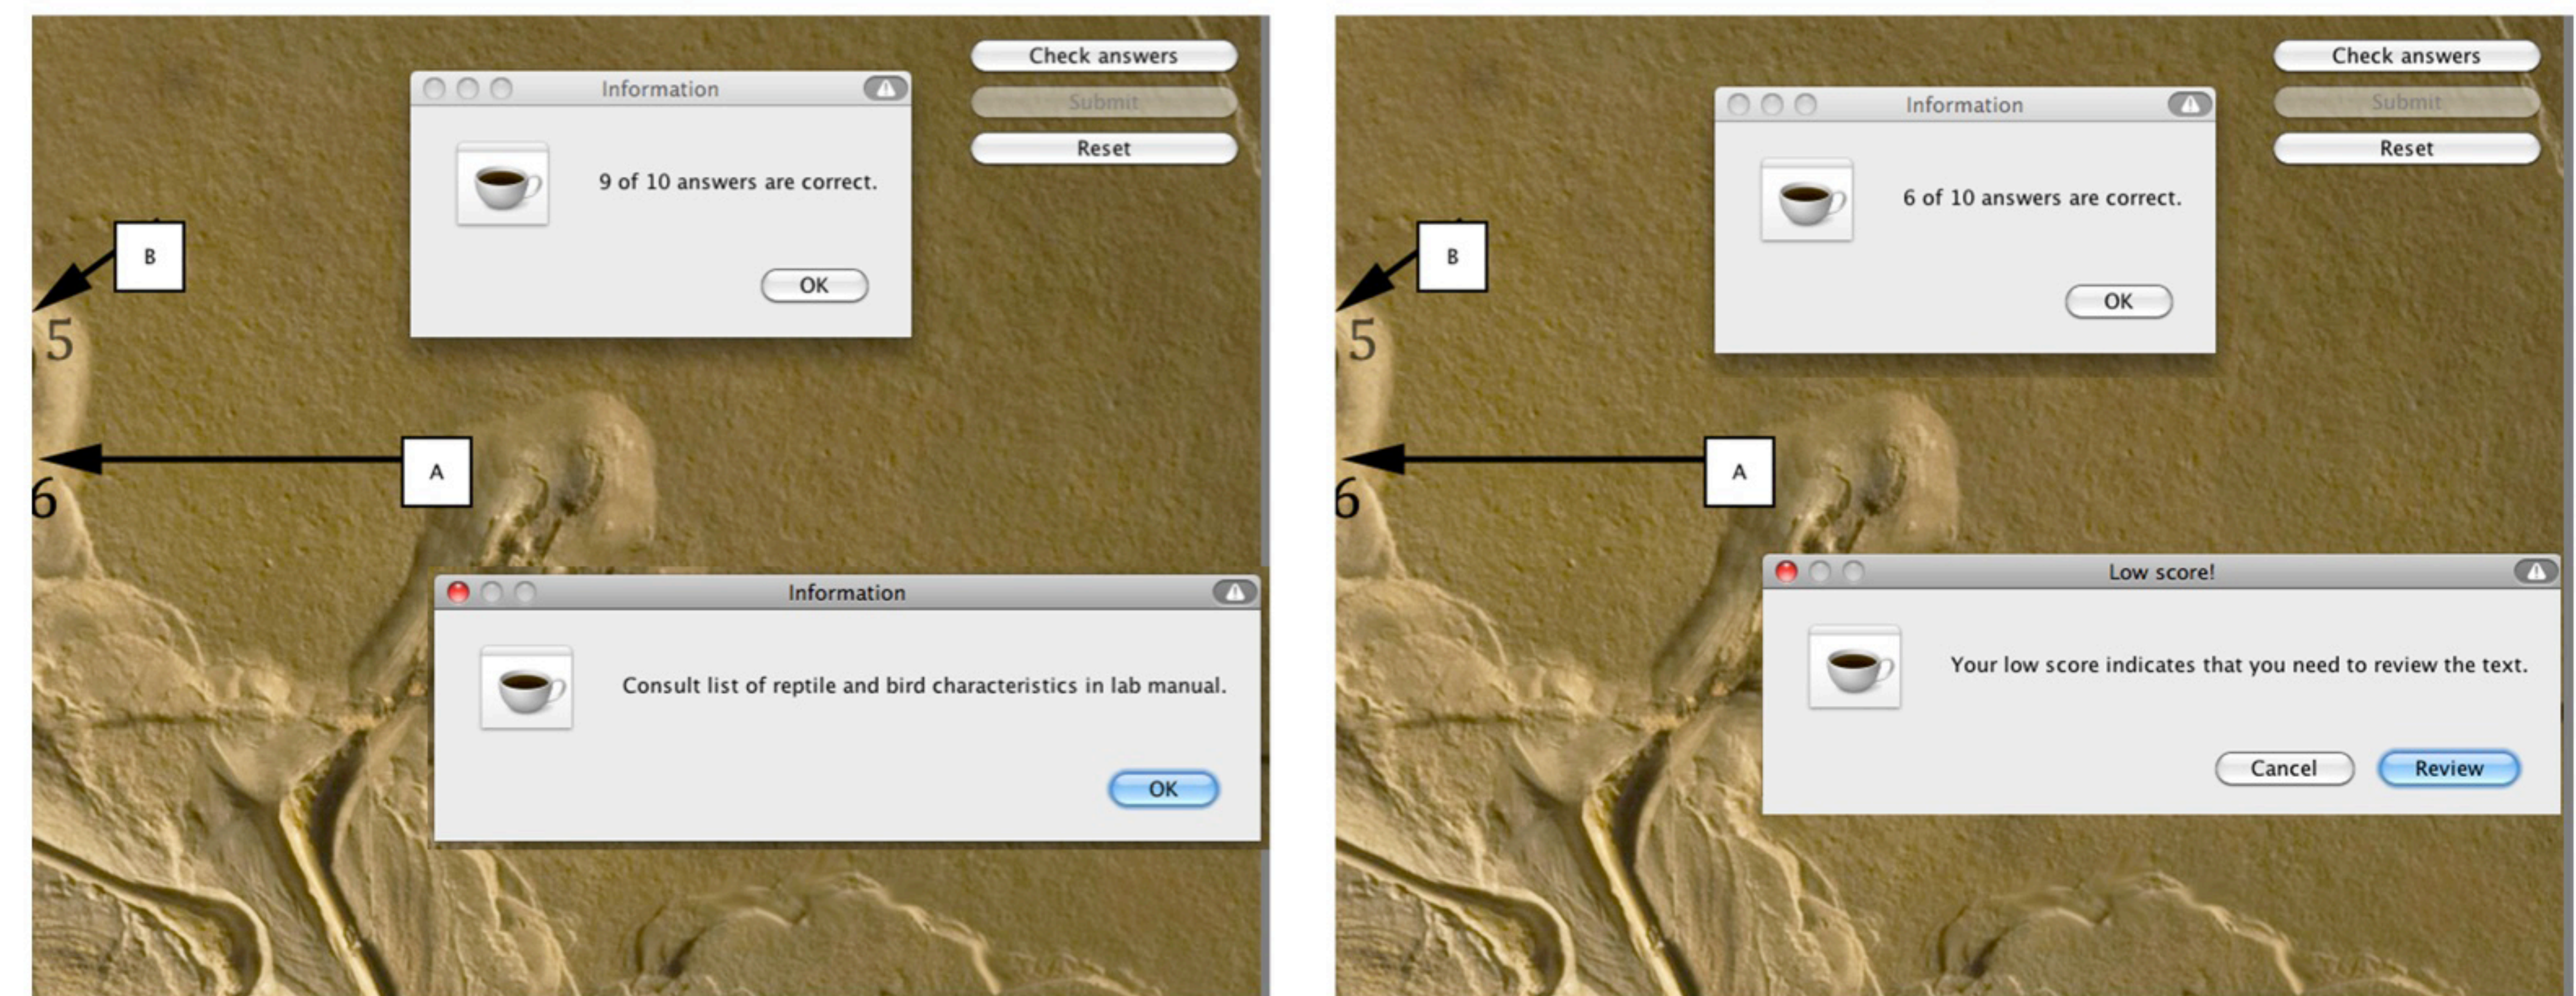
Check answers

Submit

Reset

Information

9 of 10 answers are correct.

OK

B

5

A

6

Information

Consult list of reptile and bird characteristics in lab manual.

OK

Check answers

Submit

Reset

Information

6 of 10 answers are correct.

OK

B

5

A

6

Low score!

Your low score indicates that you need to review the text.

Cancel

Review